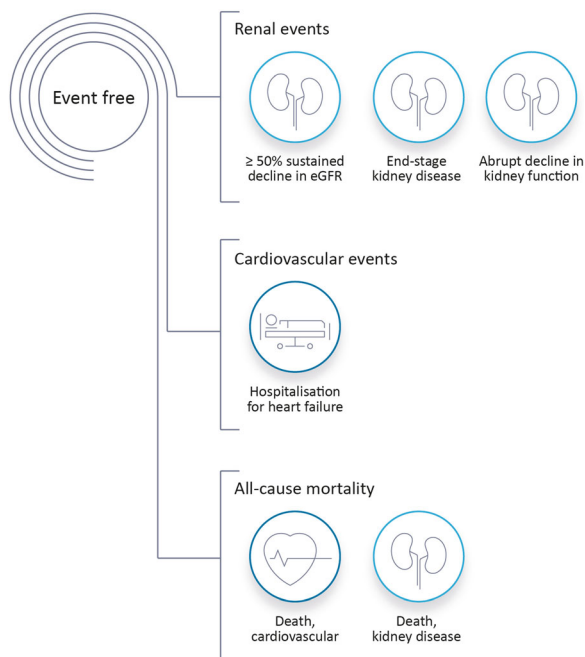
Event free

Renal events

≥ 50% sustained decline in eGFR

End-stage kidney disease

Abrupt decline in kidney function

Cardiovascular events

Hospitalisation for heart failure

All-cause mortality

Death, cardiovascular

Death, kidney disease